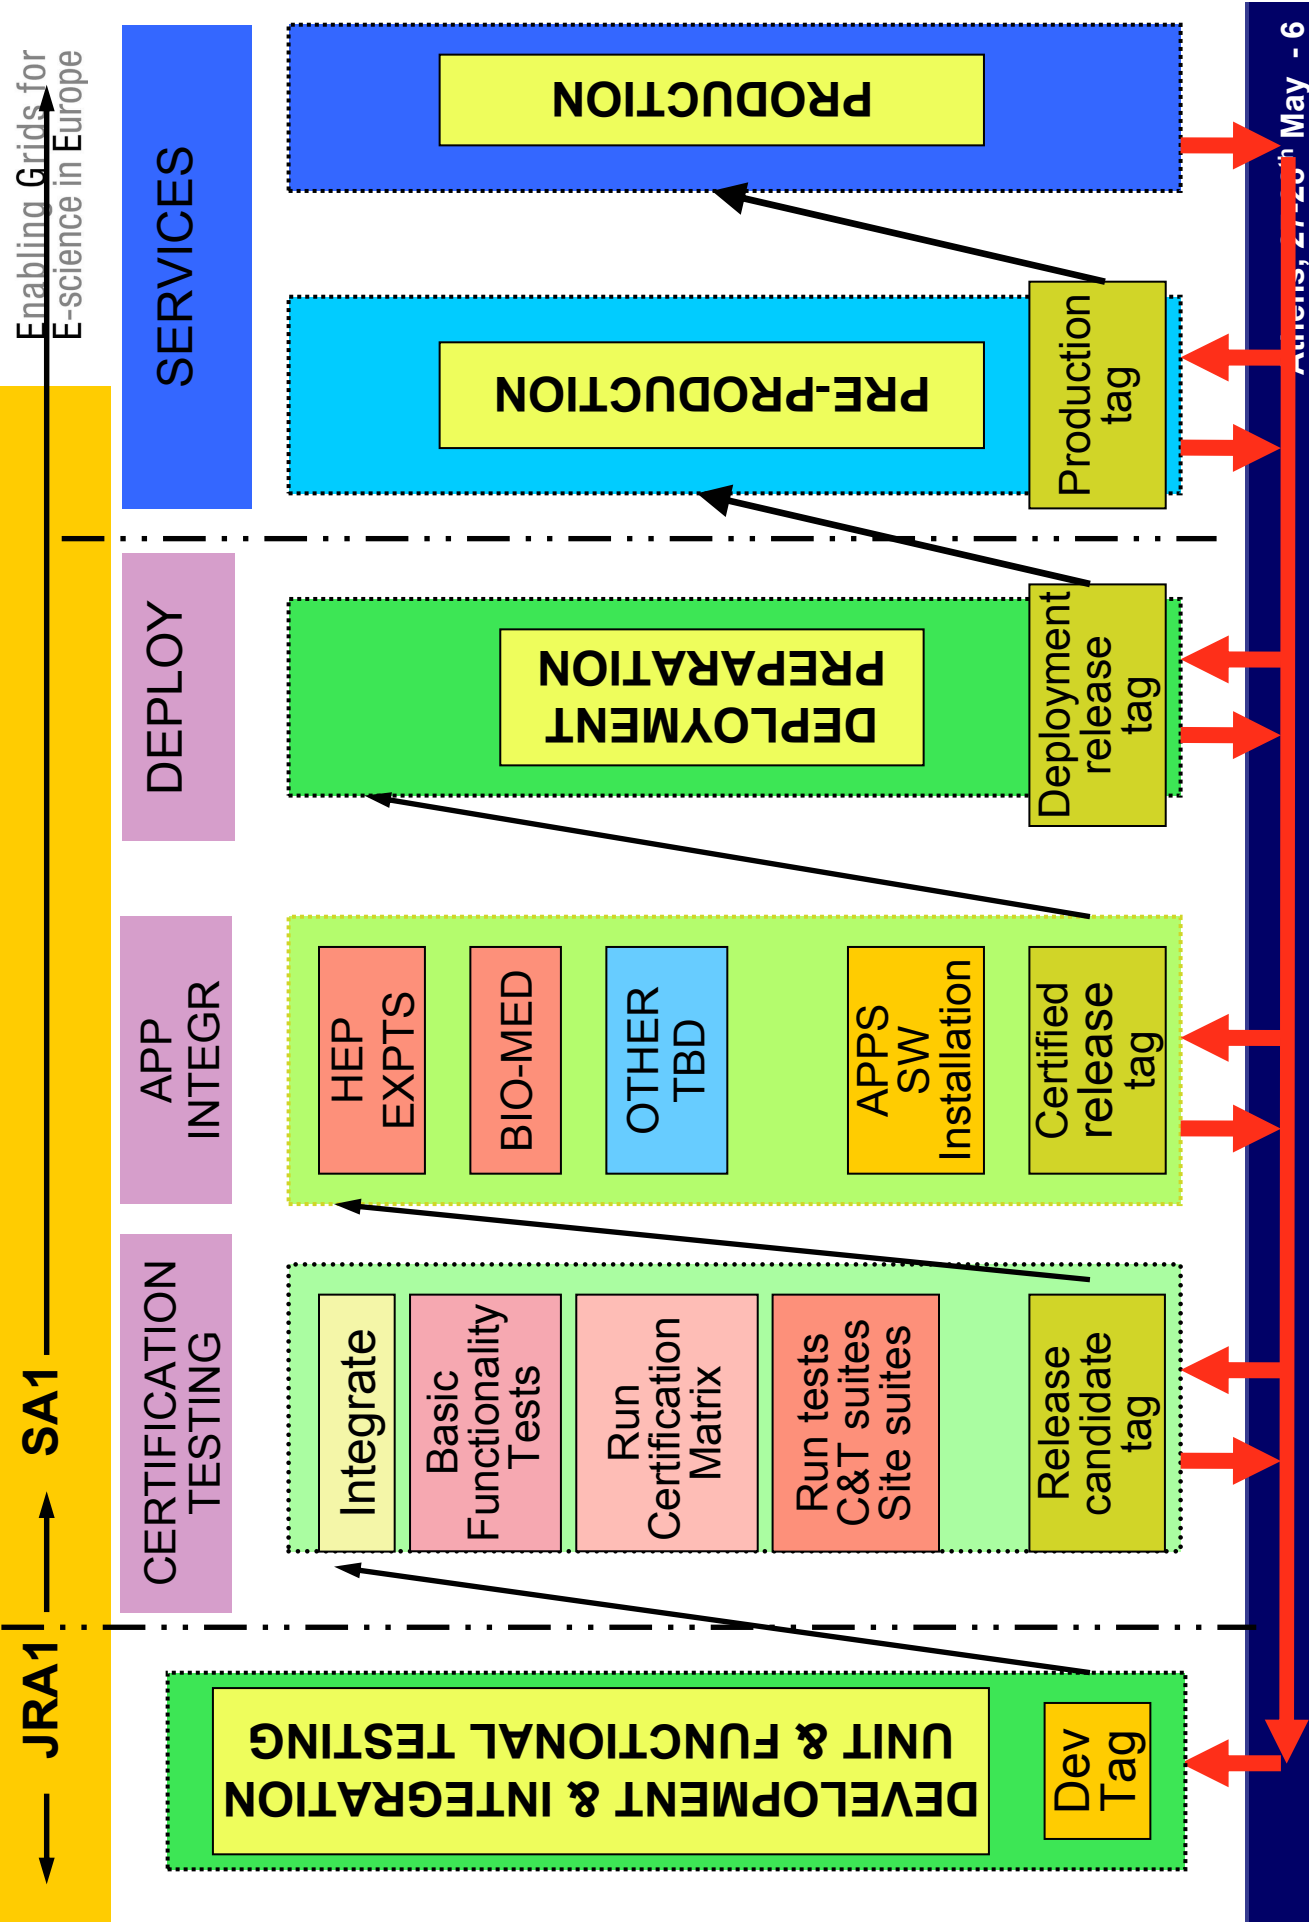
Enabling Grids for E-science in Europe

SERVICES

PRODUCTION

PRE-PRODUCTION

Production tag

DEPLOY

DEPLOYMENT PREPARATION

Deployment release tag

APP INTEGR

HEP EXPTS

BIO-MED

OTHER TBD

APPS SW Installation

Certified release tag

CERTIFICATION TESTING

Integrate

Basic Functionality Tests

Run Certification Matrix

Run tests C&T suites Site suites

Release candidate tag

SA1

JRA1

DEVELOPMENT & INTEGRATION UNIT & FUNCTIONAL TESTING

Dev Tag

Athens, 27-28th May - 6